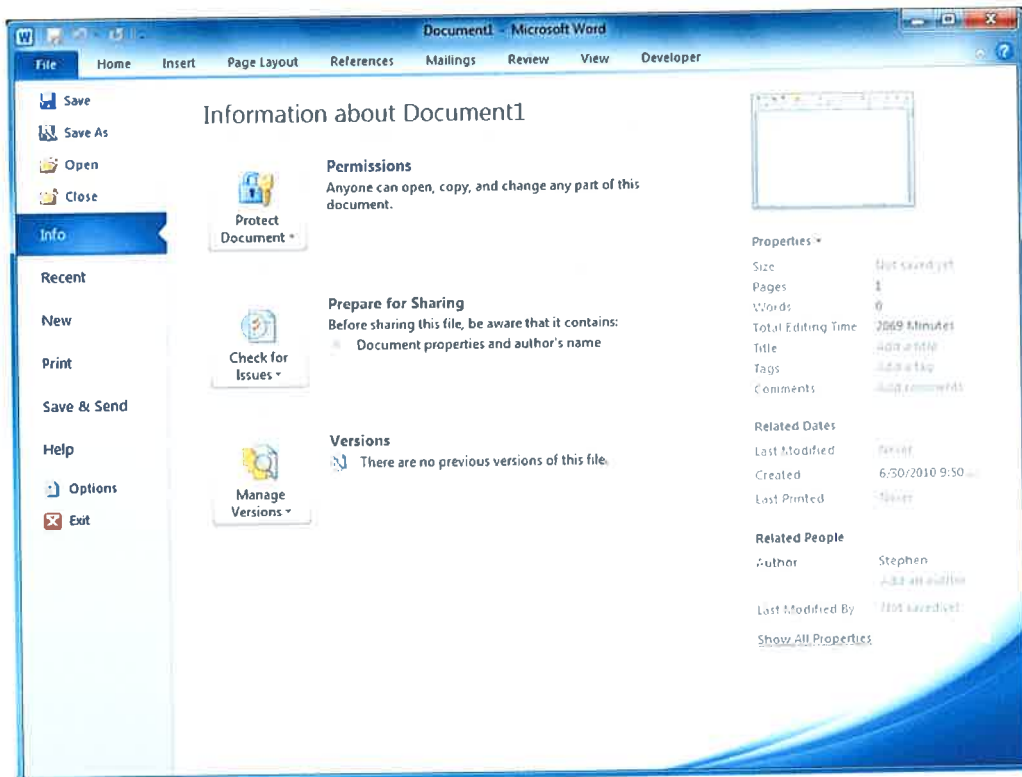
Document1 - Microsoft Word

File Home Insert Page Layout References Mailings Review View Developer

Save
Save As
Open
Close
Info
Recent
New
Print
Save & Send
Help
Options
Exit

Information about Document1

Protect Document

Permissions
Anyone can open, copy, and change any part of this document.

Check for Issues

Prepare for Sharing
Before sharing this file, be aware that it contains:
Document properties and author's name

Manage Versions

Versions
There are no previous versions of this file.

Properties

| | |
|---|---|
| Size | Not saved yet |
| Pages | 1 |
| Words | 0 |
| Total Editing Time | 2069 Minutes |
| Title | Add a title |
| Tags | Add a tag |
| Comments | Add comments |

Related Dates

| | |
|---|---|
| Last Modified | Never |
| Created | 6/30/2010 9:50 |
| Last Printed | Never |

Related People

| | |
|---|---|
| Author | Stephen |
| | Add an author |
| Last Modified By | Not saved yet |

Show All Properties